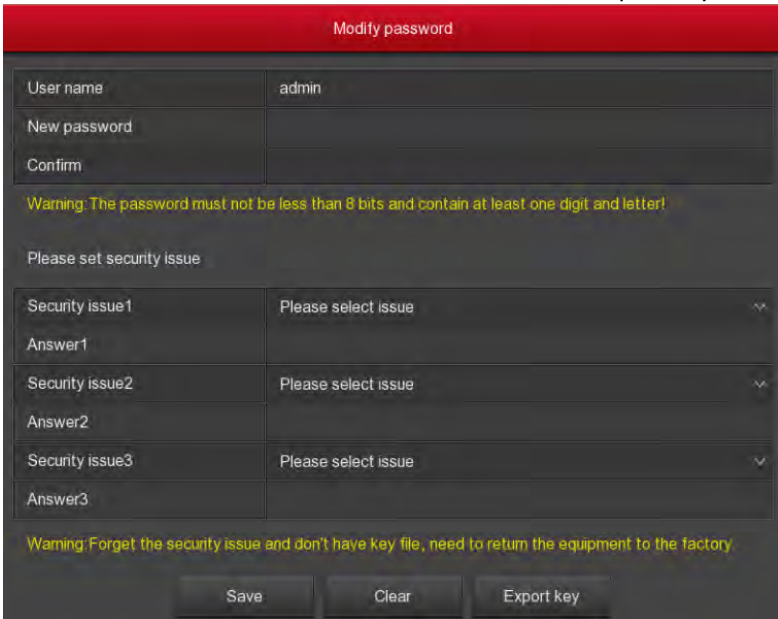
Modify password

| User name | admin |
|---|---|
| New password | |
| Confirm | |

Warning: The password must not be less than 8 bits and contain at least one digit and letter!

Please set security issue

| Security issue1 | Please select issue |
|---|---|
| Answer1 | |
| Security issue2 | Please select issue |
| Answer2 | |
| Security issue3 | Please select issue |
| Answer3 | |

Warning:Forget the security issue and don't have key file, need to return the equipment to the factory

Save Clear Export key